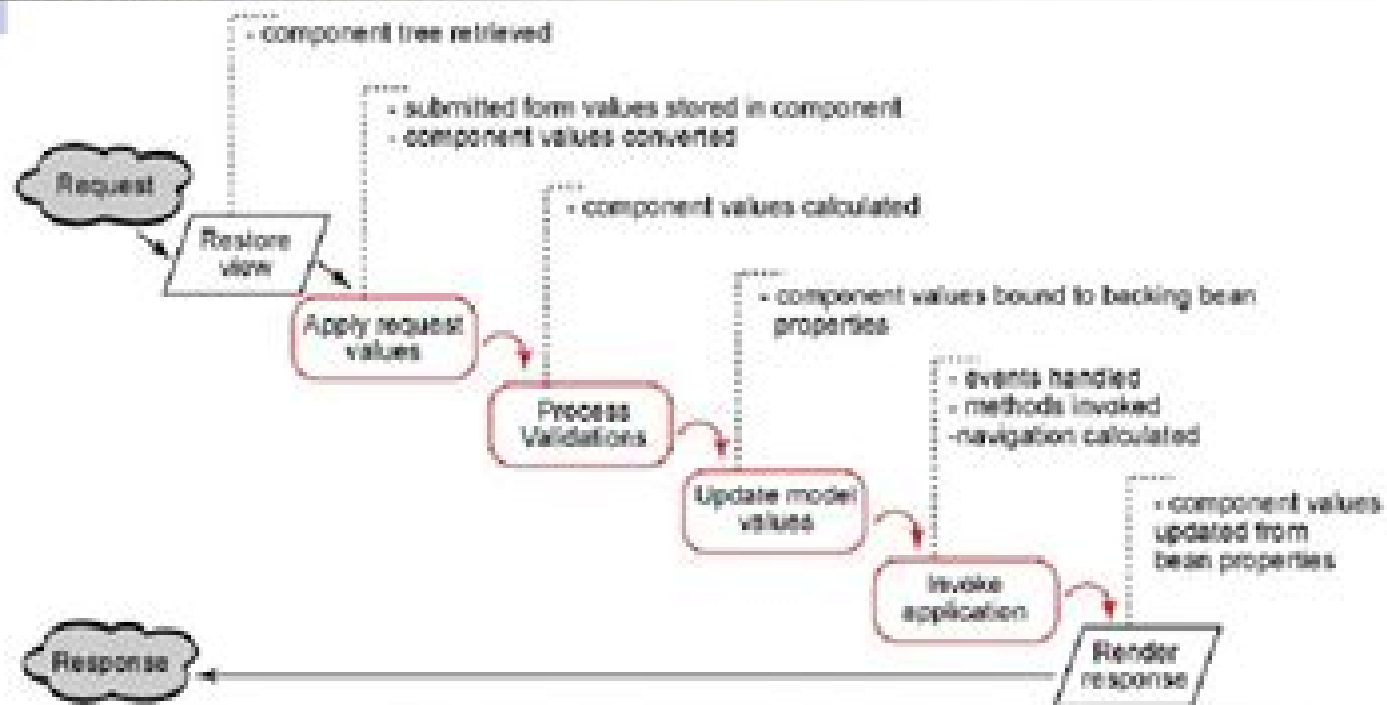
- component tree retrieved

- submitted form values stored in component
- component values converted

Request

Restore view

- component values calculated

Apply request values

- component values bound to backing bean properties

Process Validations

- events handled
- methods invoked
-navigation calculated

Update model values

- component values updated from bean properties

Invoke application

Response

Render response